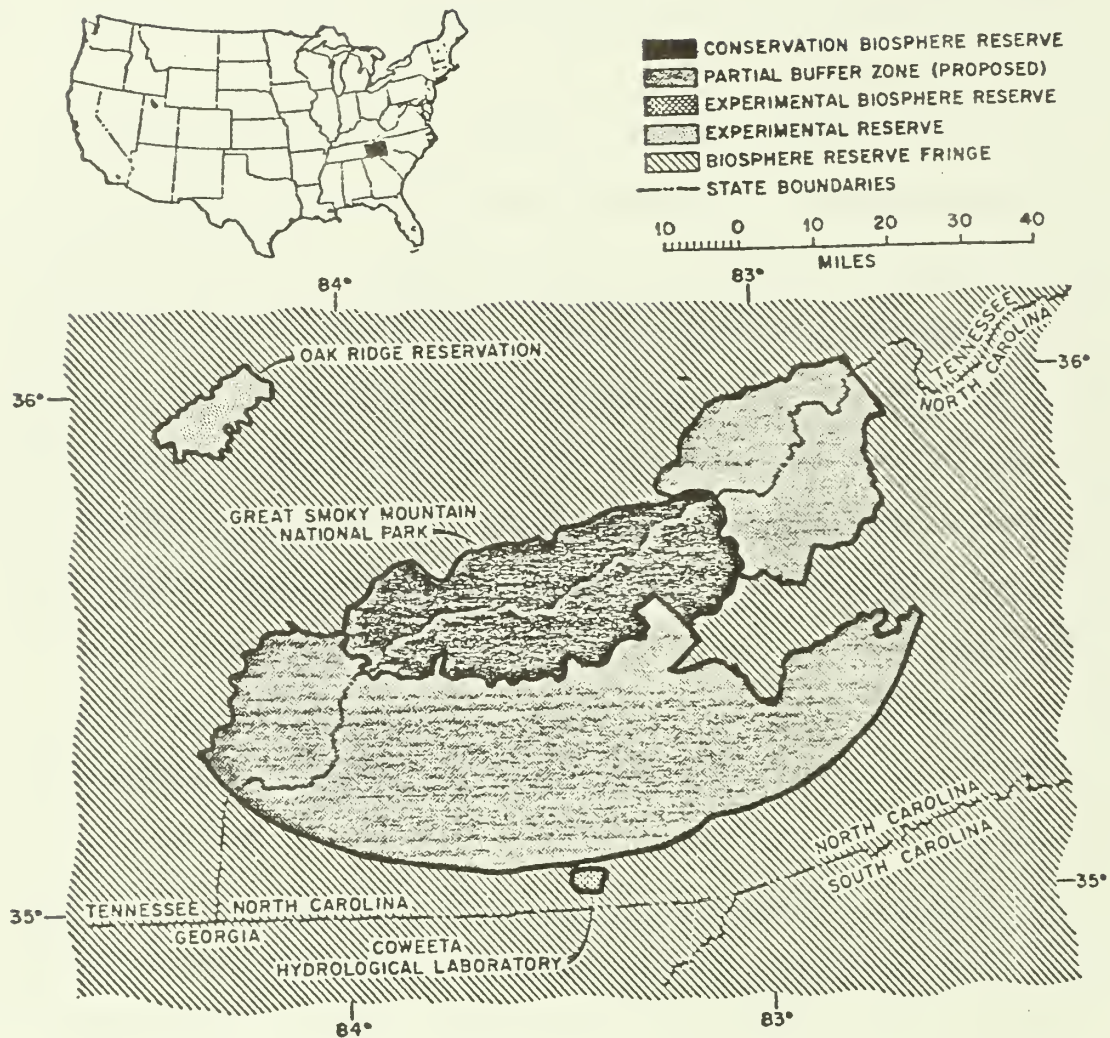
CONSERVATION BIOSPHERE RESERVE
PARTIAL BUFFER ZONE (PROPOSED)
EXPERIMENTAL BIOSPHERE RESERVE
EXPERIMENTAL RESERVE
BIOSPHERE RESERVE FRINGE
STATE BOUNDARIES

10 0 10 20 30 40
MILES

84° 83°

OAK RIDGE RESERVATION

36° 36°

TENNESSEE NORTH CAROLINA

GREAT SMOKY MOUNTAIN NATIONAL PARK

NORTH CAROLINA SOUTH CAROLINA

35° 35°

TENNESSEE NORTH CAROLINA GEORGIA

COWEETA HYDROLOGICAL LABORATORY

84° 83°